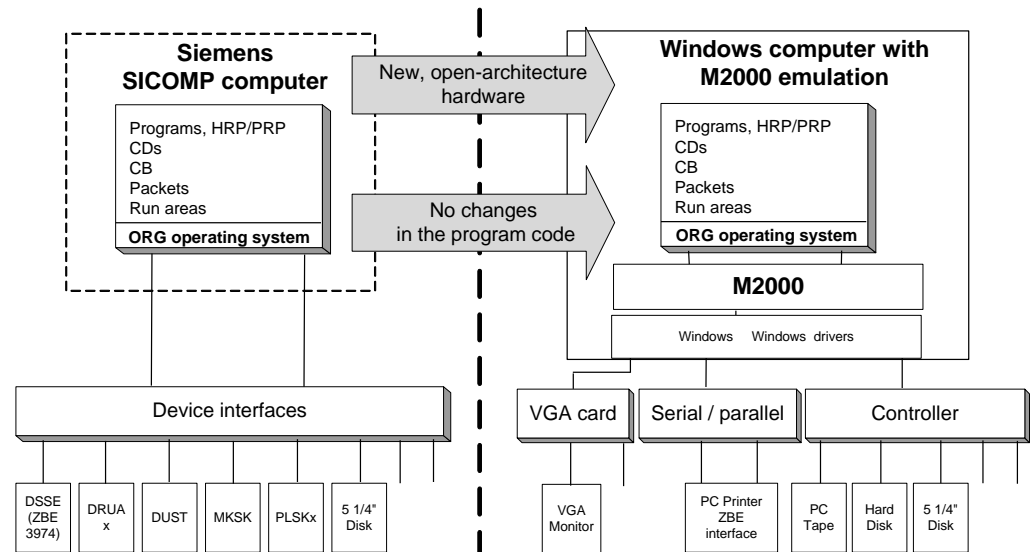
Siemens SICOMP computer

Programs, HRP/PRP
CDs
CB
Packets
Run areas

ORG operating system

New, open-architecture hardware

No changes in the program code

Windows computer with M2000 emulation

Programs, HRP/PRP
CDs
CB
Packets
Run areas

ORG operating system

M2000

Windows Windows drivers

Device interfaces

DSSE (ZBE 3974)

DRUA x

DUST

MKSK

PLSKx

5 1/4" Disk

VGA card

Serial / parallel

Controller

VGA Monitor

PC Printer ZBE interface

PC Tape

Hard Disk

5 1/4" Disk